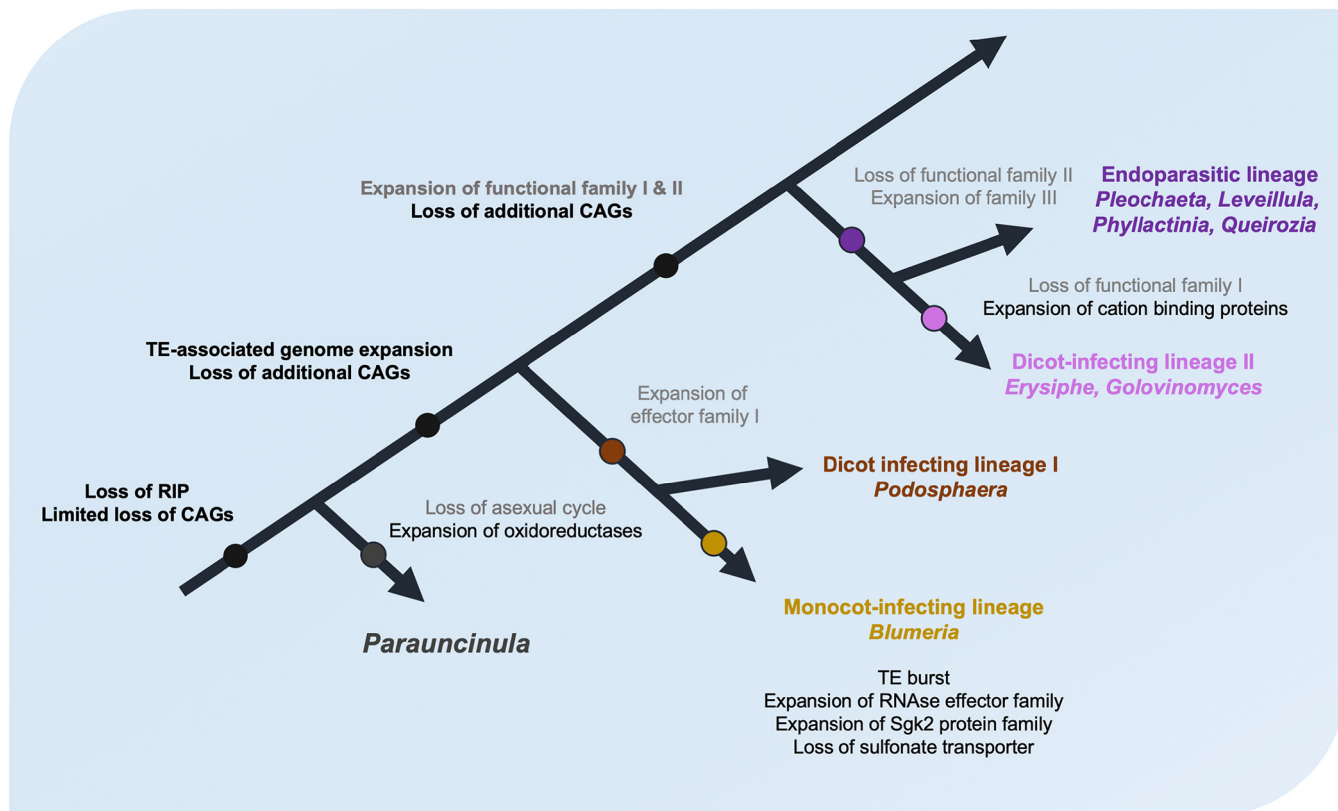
Expansion of functional family I & II
Loss of additional CAGs

Loss of functional family II
Expansion of family III

Endoparasitic lineage
*Pleochaeta, Leveillula, Phyllactinia, Queirozia*

Loss of functional family I
Expansion of cation binding proteins

TE-associated genome expansion
Loss of additional CAGs

Dicot-infecting lineage II
*Erysiphe, Golovinomyces*

Expansion of effector family I

Dicot infecting lineage I
*Podosphaera*

Loss of RIP
Limited loss of CAGs

Loss of asexual cycle
Expansion of oxidoreductases

Monocot-infecting lineage
*Blumeria*

*Parauncinula*

TE burst
Expansion of RNAse effector family
Expansion of Sgk2 protein family
Loss of sulfonate transporter